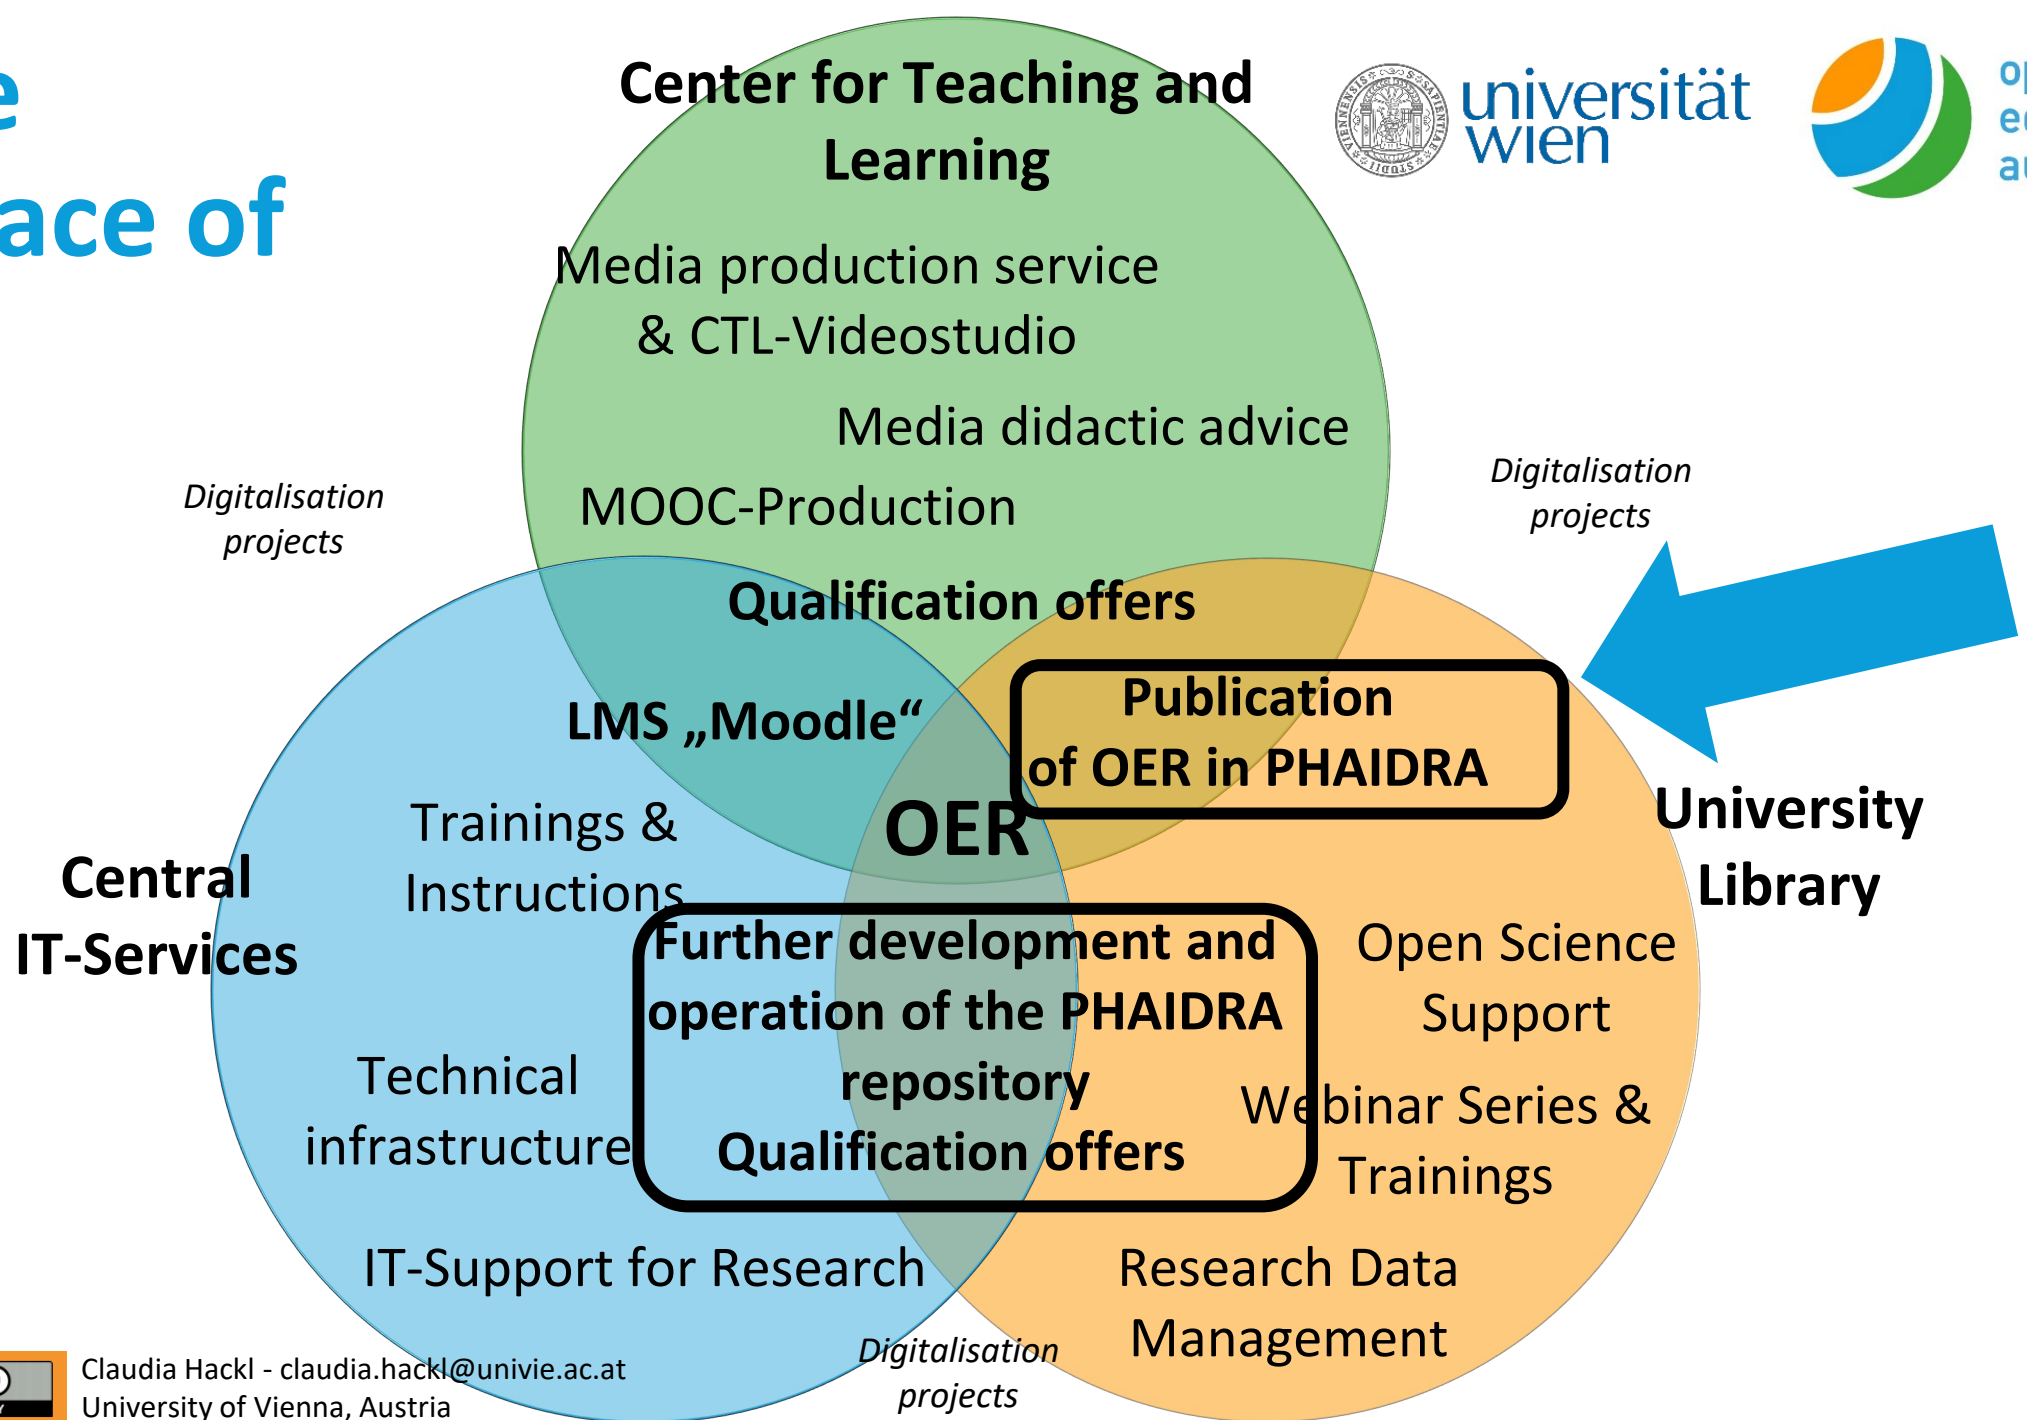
e
ace of

Center for Teaching and Learning

universität wien

op
ed
au

Media production service & CTL-Videostudio

Media didactic advice

MOOC-Production

Digitalisation projects

Digitalisation projects

Qualification offers

LMS „Moodle“

Publication of OER in PHAIDRA

OER

University Library

Central IT-Services

Trainings & Instructions

Further development and operation of the PHAIDRA repository Qualification offers

Open Science Support

Technical infrastructure

Webinar Series & Trainings

IT-Support for Research

Research Data Management

Claudia Hackl - claudia.hackl@univie.ac.at
University of Vienna, Austria

Digitalisation projects